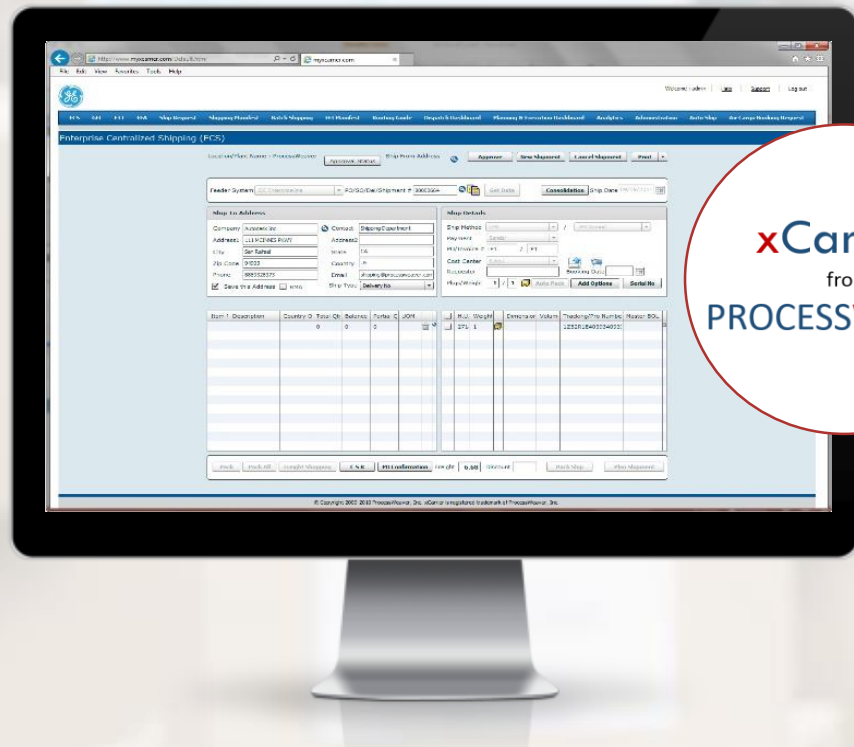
http://www.myxcarrier.com/Default.htm
myxcarrier.com
File Edit View Favorites Tools Help

Welcome, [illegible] | Help | Support | Log out

FCS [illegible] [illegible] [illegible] Ship Request Shipping Manifest Batch Shipping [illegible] Manifest Booking Guide Dispatch Dashboard Planning & Execution Dashboard Analytics Administration Auto Ship Air Cargo Booking Request

Enterprise Centralized Shipping (ECS)

Location/Plant Name: ProcessWeaver
Approvals Status
Ship From Address
Approve
New Shipment
Cancel Shipment
Print

Feeder System
FCS/SO/Del/Shipment # 80003564
Get Data
Consolidation
Ship Date

Ship To Address
Company Autodesk Inc
Contact Shipping Department
Address 111 MCINNIS PKWY
Address2
City San Rafael
State CA
Zip Code 94903
Country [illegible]
Phone 8885552575
Email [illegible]
Save this Address
Ship Type Delivery No

Ship Details
Ship Method
Payment
Cost Center
Requester
Booking Date
Auto Pack
Add Options
Serial No

Item Description Country O Total Qt Balance Partial JOM
0 0 0

H.U. Weight Dimension Volume Tracking/Pro Number Master BOL
1 1

Pack Pack All Freight Shopping E.S.R. PO Confirmation Weight 0.00 Discount Pack Ship Ship Shipment

© Copyright 2002 - 2013 ProcessWeaver, Inc. xCarrier is a registered trademark of ProcessWeaver, Inc.

xCarr
fro
PROCESS